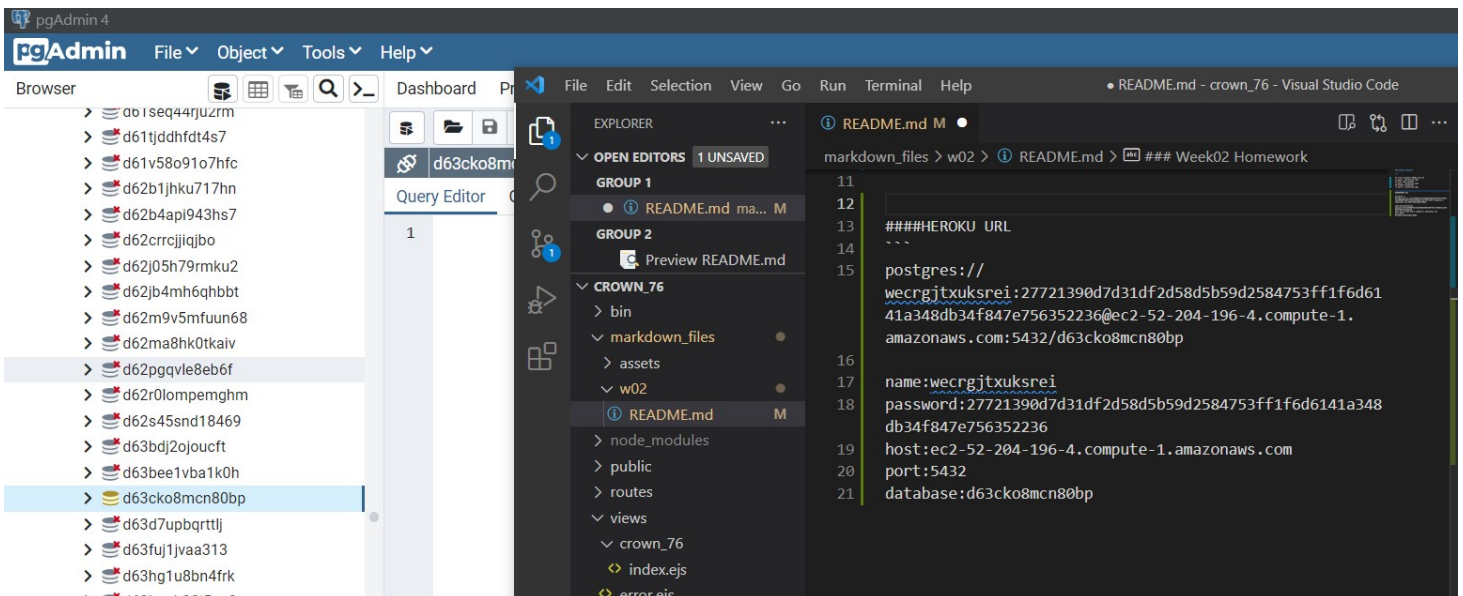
pgAdmin 4

pgAdmin File Object Tools Help

Browser

d61seq44rju2rm
d61tjddhfdt4s7
d61v58o91o7hfc
d62b1jhku717hn
d62b4api943hs7
d62crrcjjiqjbo
d62j05h79rmku2
d62jb4mh6qhbbt
d62m9v5mfuun68
d62ma8hk0tkaiv
d62pgqvle8eb6f
d62r0lompemghm
d62s45snd18469
d63bdj2ojoucft
d63bee1vba1k0h
d63cko8mcn80bp
d63d7upbqrttlj
d63fuj1jvaa313
d63hg1u8bn4frk

Dashboard Pr

d63cko8mc

Query Editor

1

File Edit Selection View Go Run Terminal Help • README.md - crown_76 - Visual Studio Code

EXPLORER ···
OPEN EDITORS 1 UNSAVED
GROUP 1
● README.md ma... M
GROUP 2
Preview README.md
CROWN_76
bin
markdown_files
assets
w02
README.md M
node_modules
public
routes
views
crown_76
index.ejs
error.ejs

README.md M ●

markdown_files > w02 > README.md > ### Week02 Homework

11
12
13 ####HEROKU URL
14 ```
15 postgres://wecrgjtxuksrei:27721390d7d31df2d58d5b59d2584753ff1f6d6141a348db34f847e756352236@ec2-52-204-196-4.compute-1.amazonaws.com:5432/d63cko8mcn80bp
16
17 name:wecrgjtxuksrei
18 password:27721390d7d31df2d58d5b59d2584753ff1f6d6141a348db34f847e756352236
19 host:ec2-52-204-196-4.compute-1.amazonaws.com
20 port:5432
21 database:d63cko8mcn80bp